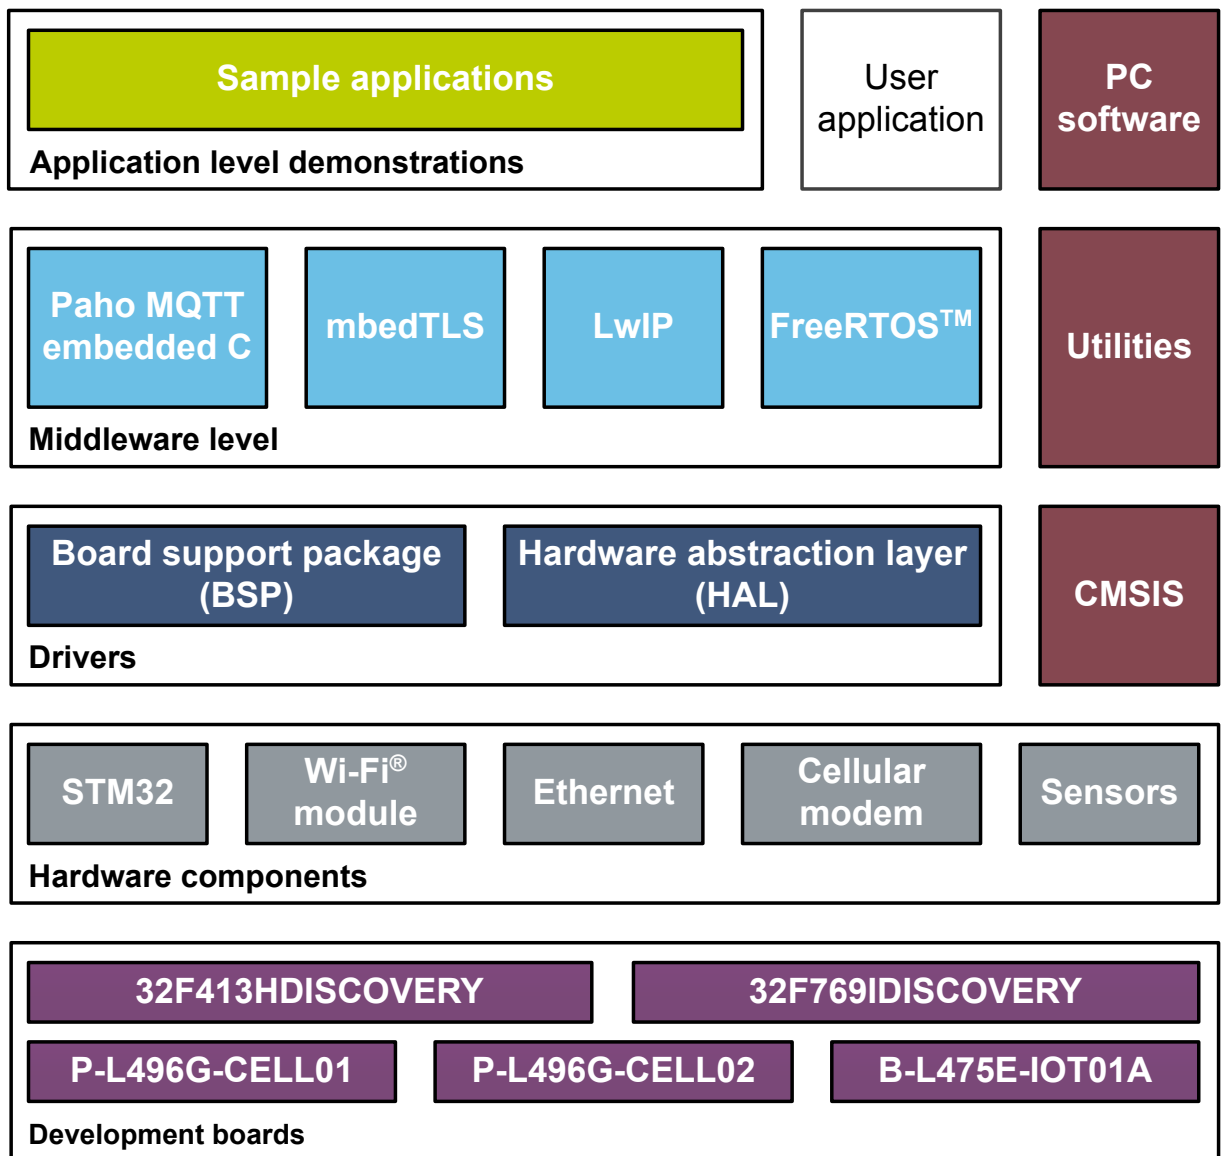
Sample applications

Application level demonstrations

User application

PC software

Paho MQTT embedded C

mbedTLS

LwIP

FreeRTOS™

Middleware level

Utilities

Board support package (BSP)

Hardware abstraction layer (HAL)

Drivers

CMSIS

STM32

Wi-Fi® module

Ethernet

Cellular modem

Sensors

Hardware components

32F413HDISCOVERY

32F769IDISCOVERY

P-L496G-CELL01

P-L496G-CELL02

B-L475E-IOT01A

Development boards